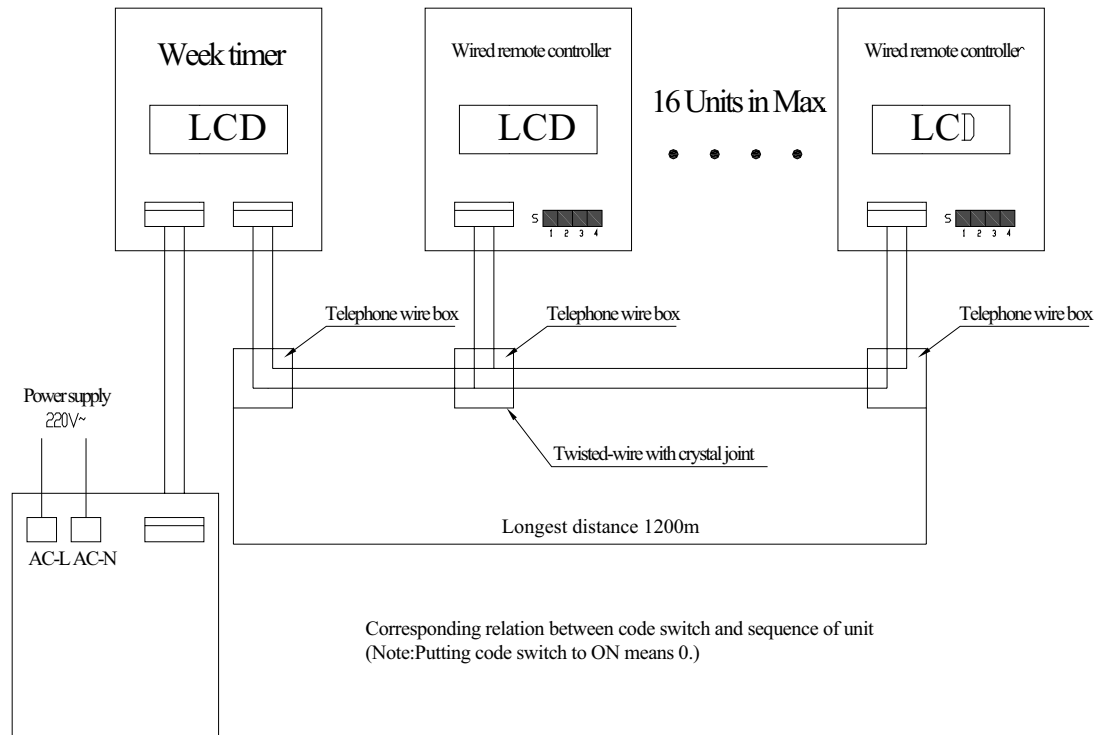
Week timer

LCD

Wired remote controller

LCD

S 1 2 3 4

16 Units in Max.

Wired remote controller

LCD

S 1 2 3 4

Telephone wire box

Telephone wire box

Telephone wire box

Power supply
220V~

Twisted-wire with crystal joint

Longest distance 1200m

AC-L AC-N

Corresponding relation between code switch and sequence of unit
(Note:Putting code switch to ON means 0.)